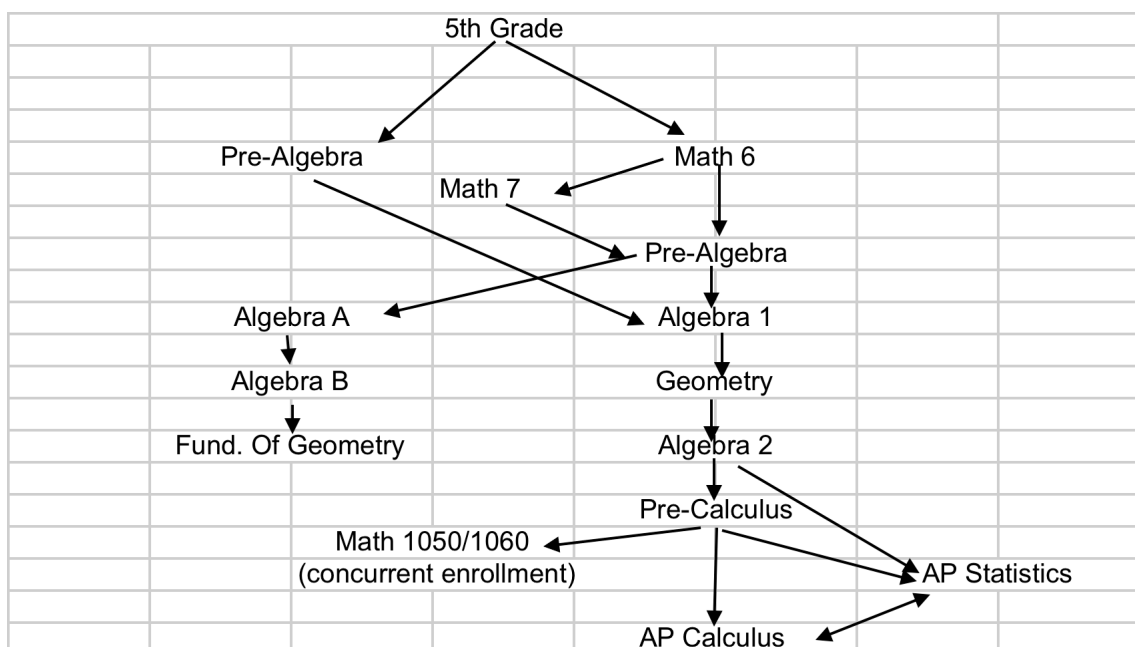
5th Grade

Pre-Algebra

Math 6

Math 7

Pre-Algebra

Algebra A

Algebra 1

Algebra B

Geometry

Fund. Of Geometry

Algebra 2

Pre-Calculus

Math 1050/1060
(concurrent enrollment)

AP Statistics

AP Calculus